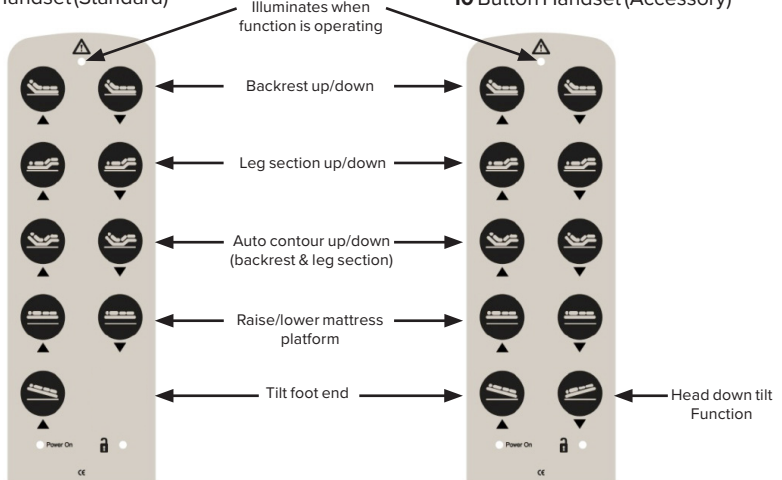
Handset (Standard)

Illuminates when function is operating

10 Button Handset (Accessory)

Backrest up/down

Leg section up/down

Auto contour up/down (backrest & leg section)

Raise/lower mattress platform

Tilt foot end

Head down tilt Function

Power On

CE

Power On

CE